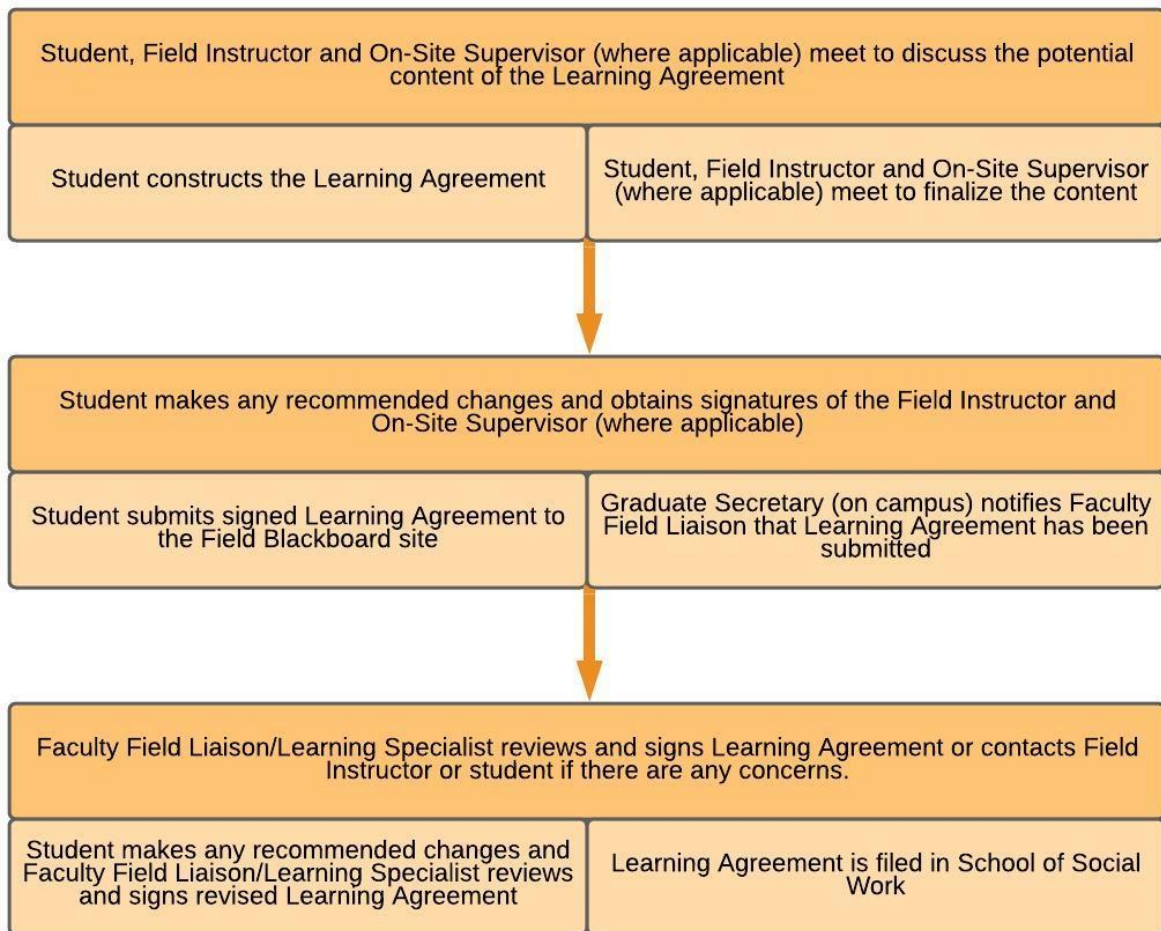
Student, Field Instructor and On-Site Supervisor (where applicable) meet to discuss the potential content of the Learning Agreement

Student constructs the Learning Agreement

Student, Field Instructor and On-Site Supervisor (where applicable) meet to finalize the content

Student makes any recommended changes and obtains signatures of the Field Instructor and On-Site Supervisor (where applicable)

Student submits signed Learning Agreement to the Field Blackboard site

Graduate Secretary (on campus) notifies Faculty Field Liaison that Learning Agreement has been submitted

Faculty Field Liaison/Learning Specialist reviews and signs Learning Agreement or contacts Field Instructor or student if there are any concerns.

Student makes any recommended changes and Faculty Field Liaison/Learning Specialist reviews and signs revised Learning Agreement

Learning Agreement is filed in School of Social Work